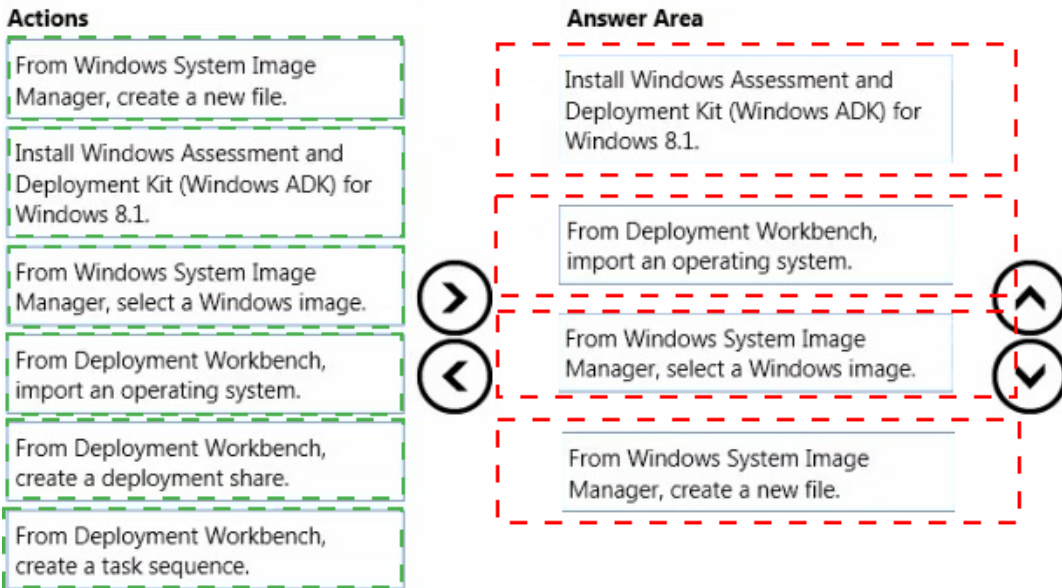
Actions

From Windows System Image Manager, create a new file.

Install Windows Assessment and Deployment Kit (Windows ADK) for Windows 8.1.

From Windows System Image Manager, select a Windows image.

From Deployment Workbench, import an operating system.

From Deployment Workbench, create a deployment share.

From Deployment Workbench, create a task sequence.

Answer Area

Install Windows Assessment and Deployment Kit (Windows ADK) for Windows 8.1.

From Deployment Workbench, import an operating system.

From Windows System Image Manager, select a Windows image.

From Windows System Image Manager, create a new file.